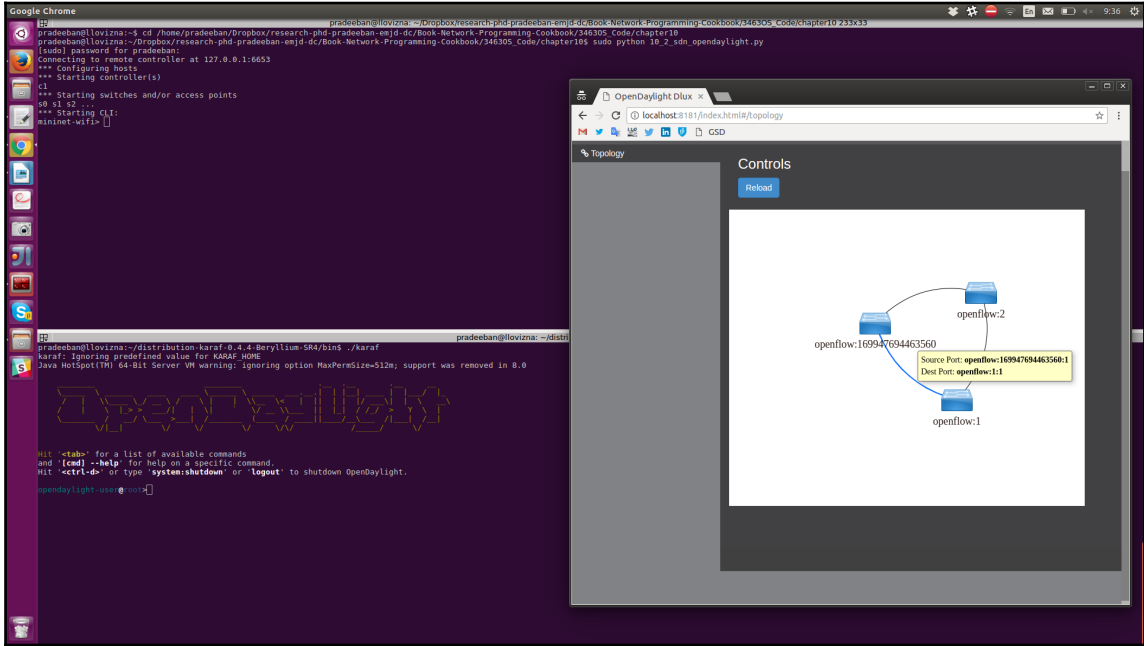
Google Chrome

9:36

pradeeban@llovizna: ~/Dropbox/research-phd-pradeeban-emjd-dc/Book-Network-Programming-Cookbook/3463OS_Code/chapter10 233x33

pradeeban@llovizna:~$ cd /home/pradeeban/Dropbox/research-phd-pradeeban-emjd-dc/Book-Network-Programming-Cookbook/3463OS_Code/chapter10
pradeeban@llovizna:~/Dropbox/research-phd-pradeeban-emjd-dc/Book-Network-Programming-Cookbook/3463OS_Code/chapter10$ sudo python 10_2_sdn_opendaylight.py
[sudo] password for pradeeban:
Connecting to remote controller at 127.0.0.1:6653
*** Configuring hosts
*** Starting controller(s)
c1
*** Starting switches and/or access points
s0 s1 s2 ...
*** Starting CLI:
mininet-wifi>

OpenDaylight Dlux

localhost:8181/index.html#/topology

GSD

Topology

Controls

Reload

openflow:2

openflow:169947694463560

Source Port: openflow:169947694463560:1
Dest Port: openflow:1:1

openflow:1

pradeeban@llovizna: ~/distribution-karaf-0.4.4-Beryllium-SR4/bin

pradeeban@llovizna:~/distribution-karaf-0.4.4-Beryllium-SR4/bin$ ./karaf
karaf: Ignoring predefined value for KARAF_HOME
Java HotSpot(TM) 64-Bit Server VM warning: ignoring option MaxPermSize=512m; support was removed in 8.0

Hit '<tab>' for a list of available commands
and '[cmd] --help' for help on a specific command.
Hit '<ctrl-d>' or type 'system:shutdown' or 'logout' to shutdown OpenDaylight.

opendaylight-user@root>